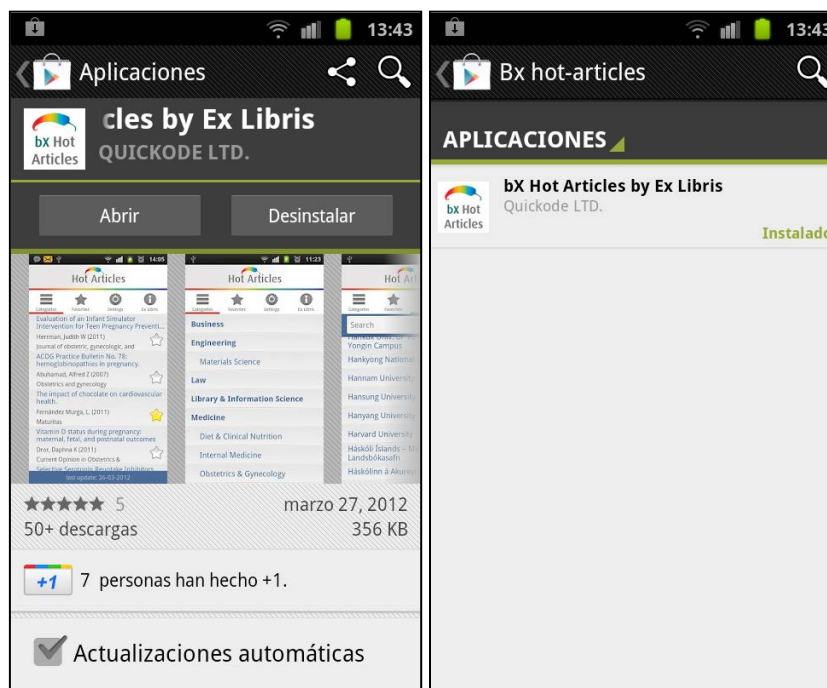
13:43

Aplicaciones

bX Hot Articles

cles by Ex Libris
QUICKODE LTD.

Abrir

Desinstalar

Hot Articles

Categories Favorites Settings Ex Libris

Evaluation of an Infant Simulator Intervention for Teen Pregnancy Preventi...
Herrman, Judith W (2011)
Journal of obstetric, gynecologic, and
ACOG Practice Bulletin No. 78: hemoglobinopathies in pregnancy.
Abuhamad, Alfred Z (2007)
Obstetrics and gynecology
The impact of chocolate on cardiovascular health.
Fernández Murga, L (2011)
Maturitas
Vitamin D status during pregnancy: maternal, fetal, and postnatal outcomes
Dror, Daphna K (2011)
Current Opinion in Obstetrics &
Selective Serotonin Reuptake Inhibitors
last update: 26-03-2012

Hot Articles

Business
Engineering
Materials Science
Law
Library & Information Science
Medicine
Diet & Clinical Nutrition
Internal Medicine
Obstetrics & Gynecology

Hot Art

Search
Yongin Campus
Hankyong National
Hannam University
Hansung University
Hanyang University
Harvard University
Háskóli Íslands – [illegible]
Landsbókasafn
Háskólinn á Akurey

★★★★★ 5
marzo 27, 2012
50+ descargas
356 KB

+1 7 personas han hecho +1.

Actualizaciones automáticas

13:43

Bx hot-articles

APLICACIONES

bX Hot Articles

bX Hot Articles by Ex Libris
Quickode LTD.
Instalado